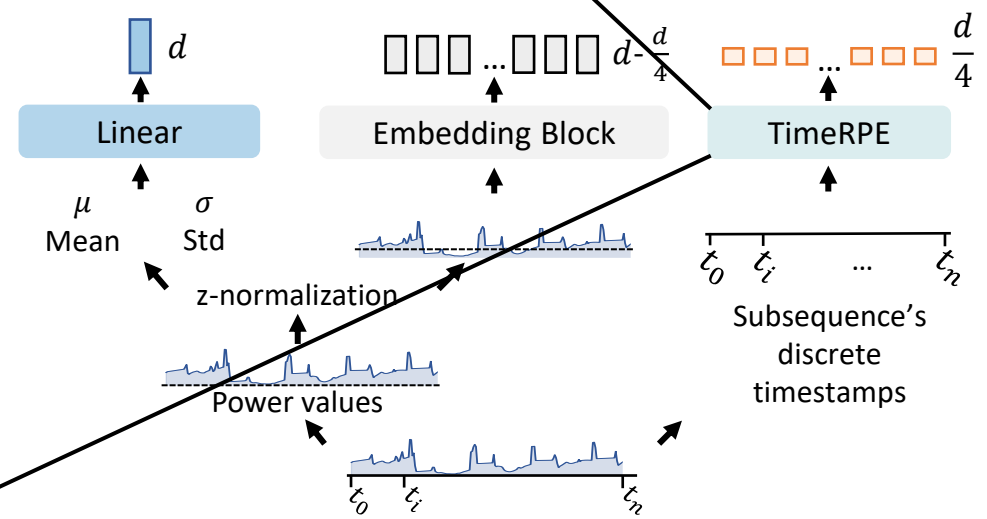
$d$

...$d$-$\frac{d}{4}$

...$\frac{d}{4}$

Linear

Embedding Block

TimeRPE

$\mu$
Mean

$\sigma$
Std

z-normalization

$t_0$ $t_i$ ... $t_n$

Subsequence's discrete timestamps

Power values

$t_0$ $t_i$ $t_n$